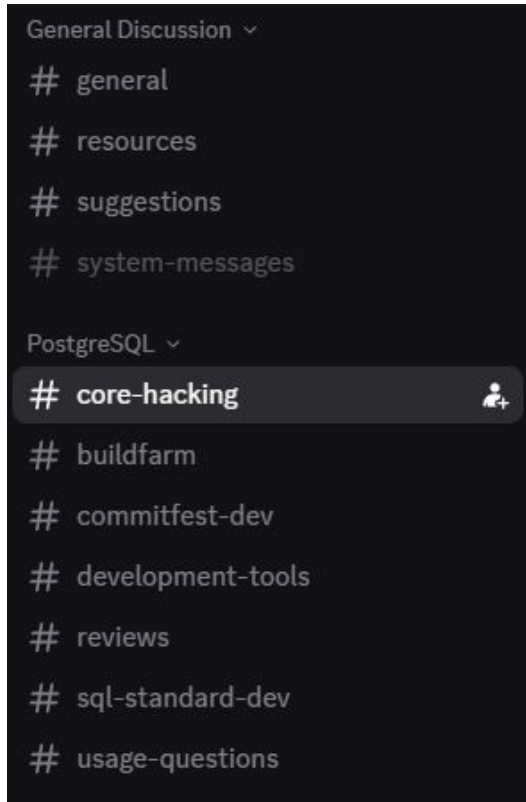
General Discussion ⌄

# general

# resources

# suggestions

# system-messages

PostgreSQL ⌄

# core-hacking

# buildfarm

# commitfest-dev

# development-tools

# reviews

# sql-standard-dev

# usage-questions